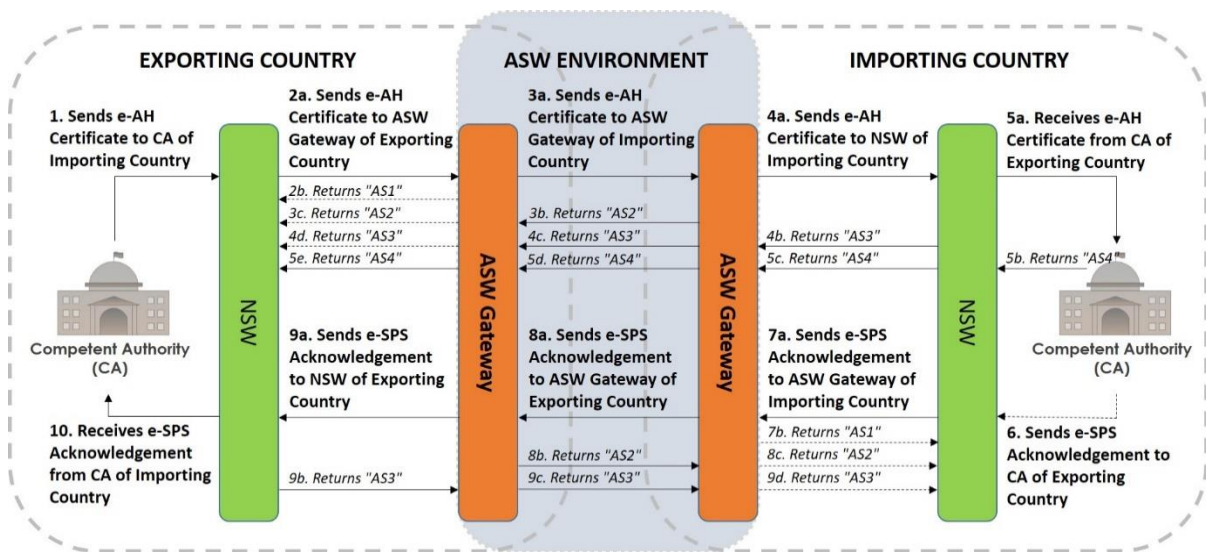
EXPORTING COUNTRY

ASW ENVIRONMENT

IMPORTING COUNTRY

1. Sends e-AH Certificate to CA of Importing Country

2a. Sends e-AH Certificate to ASW Gateway of Exporting Country

3a. Sends e-AH Certificate to ASW Gateway of Importing Country

4a. Sends e-AH Certificate to NSW of Importing Country

5a. Receives e-AH Certificate from CA of Exporting Country

2b. Returns "AS1"

3c. Returns "AS2"

4d. Returns "AS3"

5e. Returns "AS4"

3b. Returns "AS2"

4c. Returns "AS3"

5d. Returns "AS4"

4b. Returns "AS3"

5c. Returns "AS4"

5b. Returns "AS4"

NSW

ASW Gateway

ASW Gateway

NSW

Competent Authority (CA)

9a. Sends e-SPS Acknowledgement to NSW of Exporting Country

8a. Sends e-SPS Acknowledgement to ASW Gateway of Exporting Country

7a. Sends e-SPS Acknowledgement to ASW Gateway of Importing Country

Competent Authority (CA)

10. Receives e-SPS Acknowledgement from CA of Importing Country

7b. Returns "AS1"

8b. Returns "AS2"

8c. Returns "AS2"

9b. Returns "AS3"

9c. Returns "AS3"

9d. Returns "AS3"

6. Sends e-SPS Acknowledgement to CA of Exporting Country